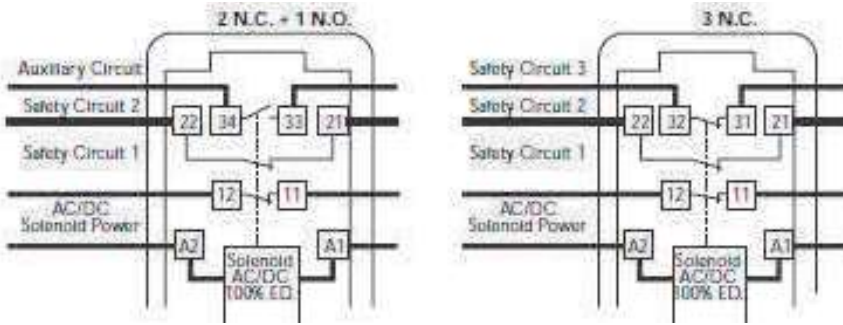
2 N.C. + 1 N.O.

Auxiliary Circuit
Safety Circuit 2
22
34
33
21
Safety Circuit 1
12
11
AC/DC
Solenoid Power
A2
A1
Solenoid
AC/DC
100% ED.

3 N.C.

Safety Circuit 3
Safety Circuit 2
22
32
31
21
Safety Circuit 1
12
11
AC/DC
Solenoid Power
A2
A1
Solenoid
AC/DC
100% ED.